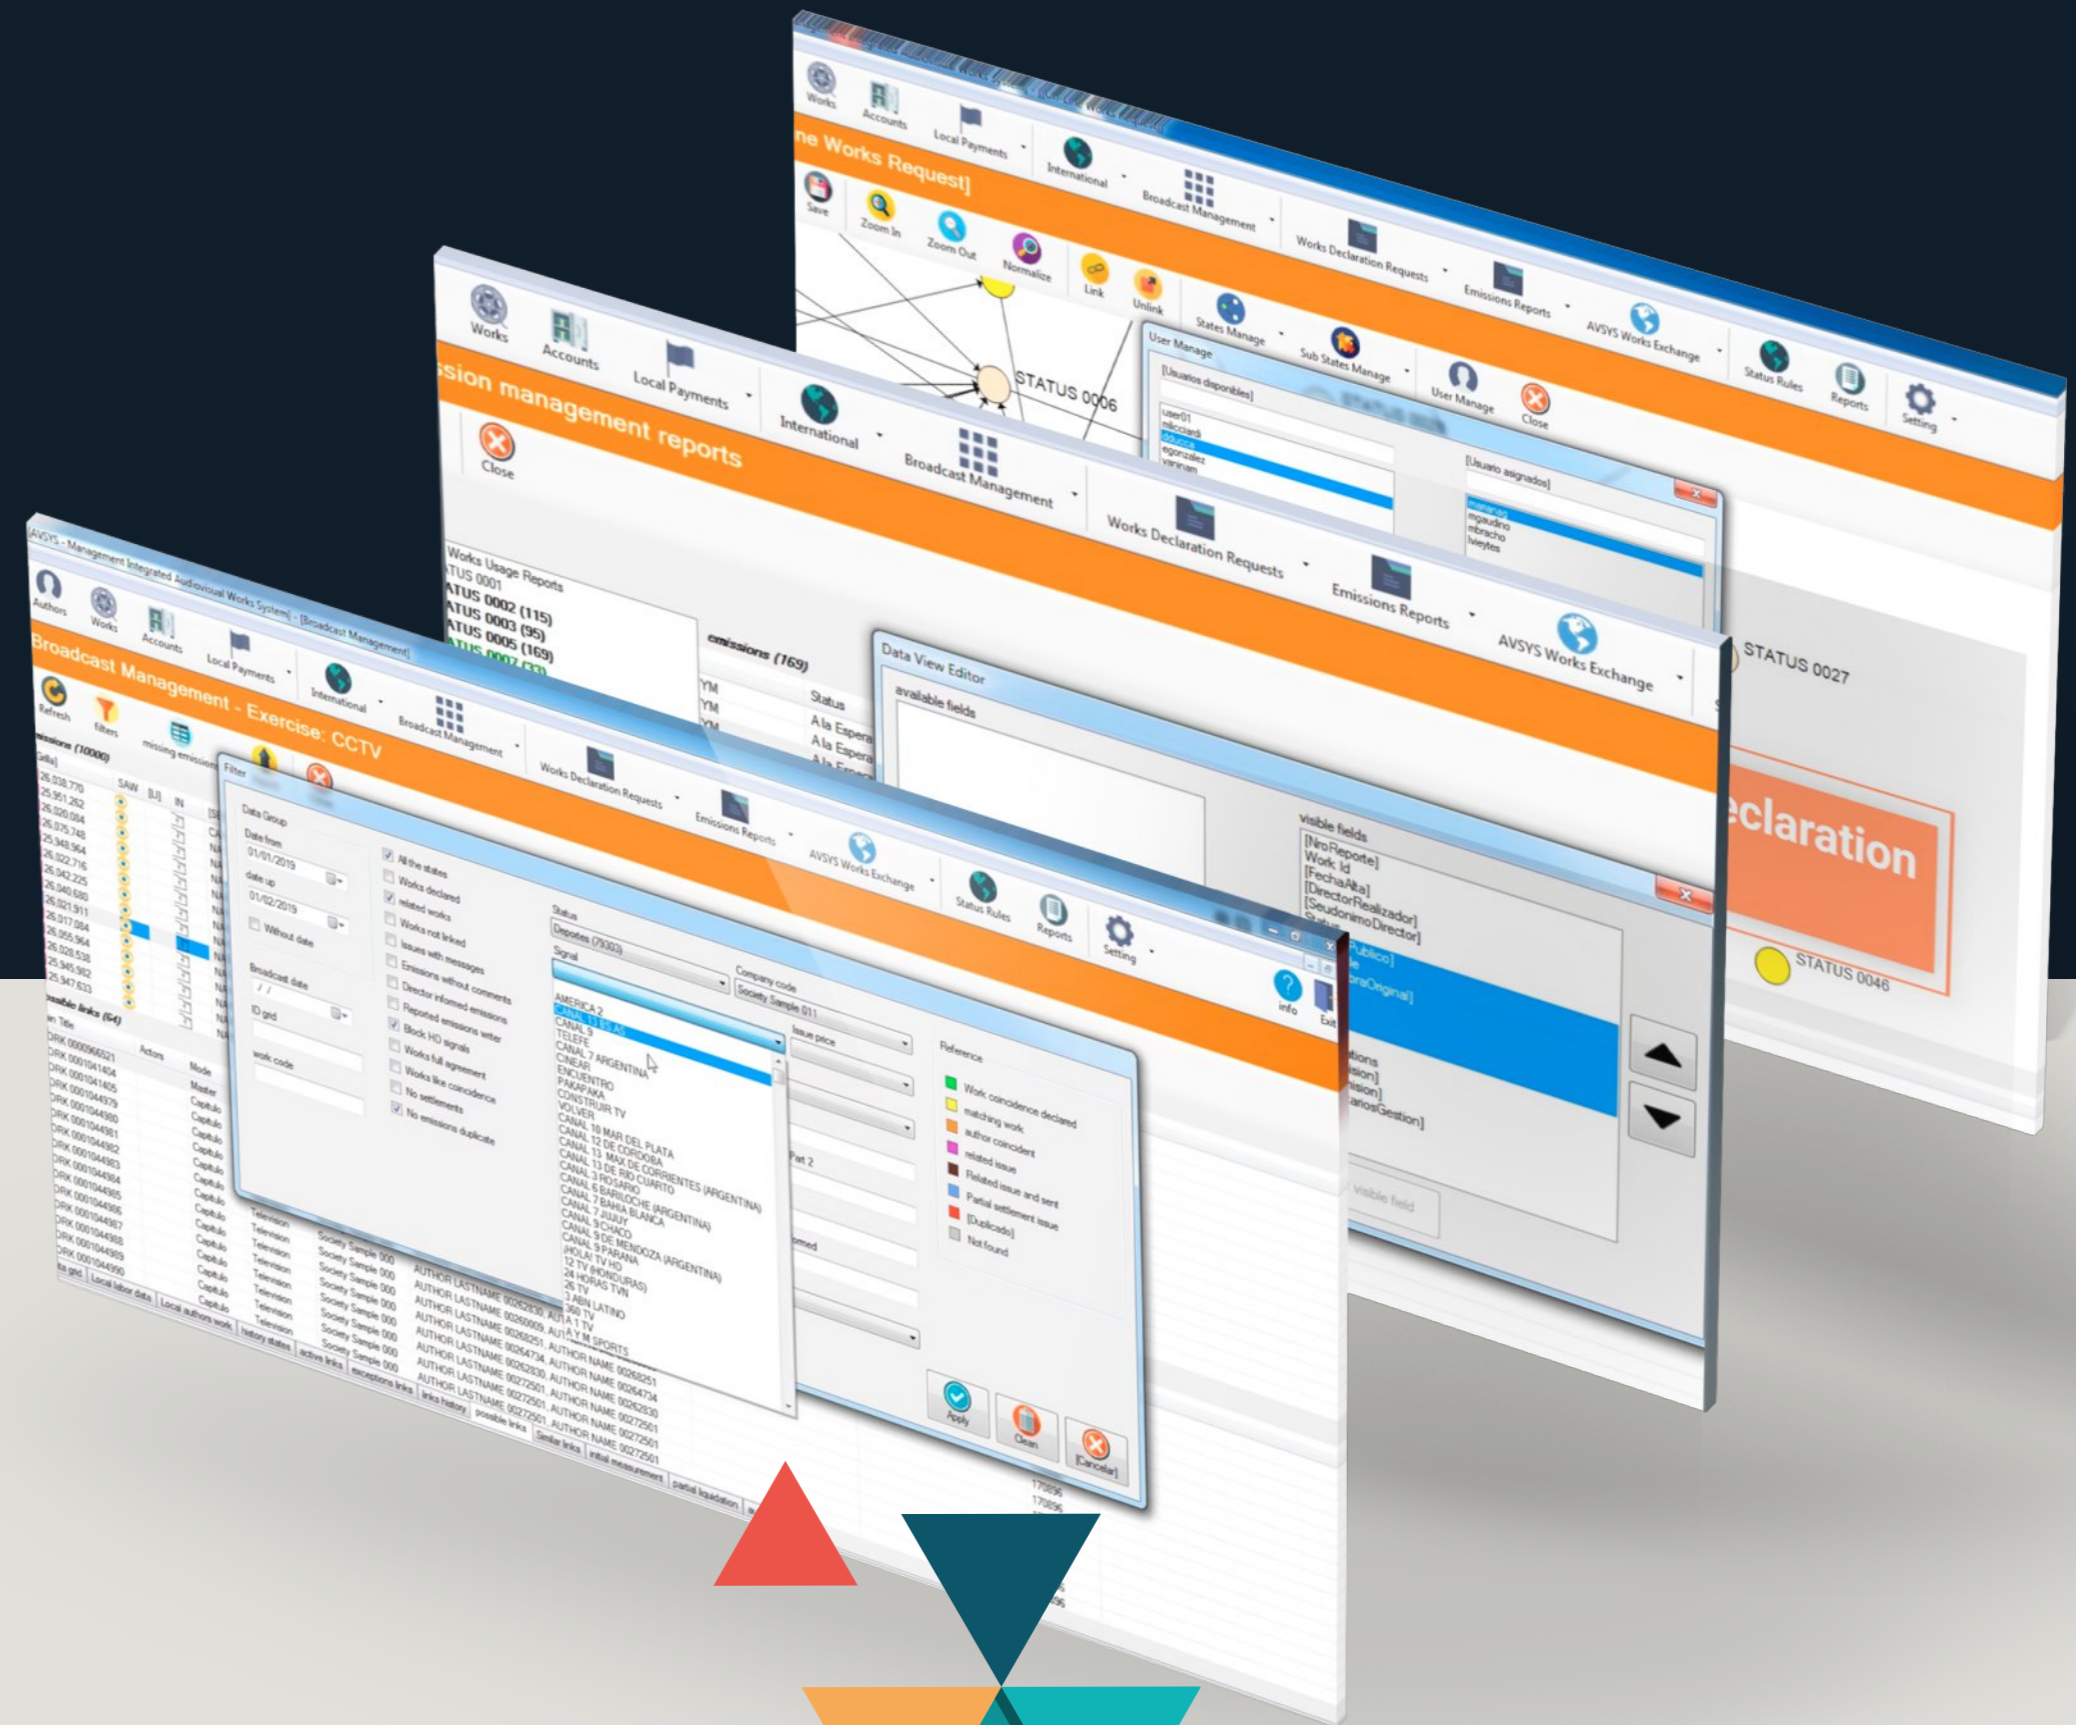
Works Accounts Local Payments International Broadcast Management Works Declaration Requests Emissions Reports AVSYS Works Exchange Status Rules Reports Setting

ne Works Request]

Save Zoom In Zoom Out Normalize Link Unlink States Manage Sub States Manage User Manage Close

STATUS 0006

User Manage

[Usuarios disponibles]

[Usuario asignados]

Works Accounts Local Payments International Broadcast Management Works Declaration Requests Emissions Reports AVSYS Works Exchange

ssion management reports

Close

Works Usage Reports
ATUS 0001
ATUS 0002 (115)
ATUS 0003 (95)
ATUS 0005 (169)

emissions (169)

Status
A la Espera
A la Espera

Data View Editor

available fields

visible fields
[NroReporte]
Work Id
[FechaAlta]
[DirectorRealizador]
[SeudonimoDirector]

visible field

STATUS 0027

eclaration

STATUS 0046

AVSYS - Management Integrated Audiovisual Works System] - [Broadcast Management]

Authors Works Accounts Local Payments International Broadcast Management Works Declaration Requests Emissions Reports AVSYS Works Exchange Status Rules Reports Setting Info Exit

Broadcast Management - Exercise: CCTV

Refresh Filters missing emissions

Filter

Data Group
Date from
01/01/2019
date up
01/02/2019
Without date
Broadcast date
ID grid
work code

All the states
Works declared
related works
Works not linked
Issues with messages
Emissions without comments
Director informed emissions
Reported emissions writer
Block HD signals
Works full agreement
Works like coincidence
No settlements
No emissions duplicate

Status
Deportes (79300)
Signal
Company code
Society Sample 011
Issue price

AMERICA 2
CANAL 13 ES AS
CANAL 5
TELEFE
CANAL 7 ARGENTINA
CINEAR
ENCUENTRO
PAKAPAKA
CONSTRUIR TV
VOLVER
CANAL 10 MAR DEL PLATA
CANAL 12 DE CORDOBA
CANAL 13 MAX DE CORRIENTES (ARGENTINA)
CANAL 13 DE RIO CUARTO
CANAL 3 ROSARIO
CANAL 6 BARILOCHE (ARGENTINA)
CANAL 7 BAHIA BLANCA
CANAL 7 JUJUY
CANAL 9 CHACO
CANAL 9 DE MENDOZA (ARGENTINA)
CANAL 9 PARANA
HOLA! TV HD
12 TV (HONDURAS)
24 HORAS TVN
26 TV
3 ABN LATINO
360 TV
A 1 TV
A Y M SPORTS

Reference
Work coincidence declared
matching work
author coincident
related issue
Related issue and sent
Partial settlement issue
[Duplicado]
Not found

Apply Clean [Cancelar]

Part 2

SAW IN Actors Mode Master Capitulo Television Society Sample 000 AUTHOR LASTNAME AUTHOR NAME

Local labor data Local authors work history states active links exceptions links links history possible links Similar links initial measurement partial liquidation

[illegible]